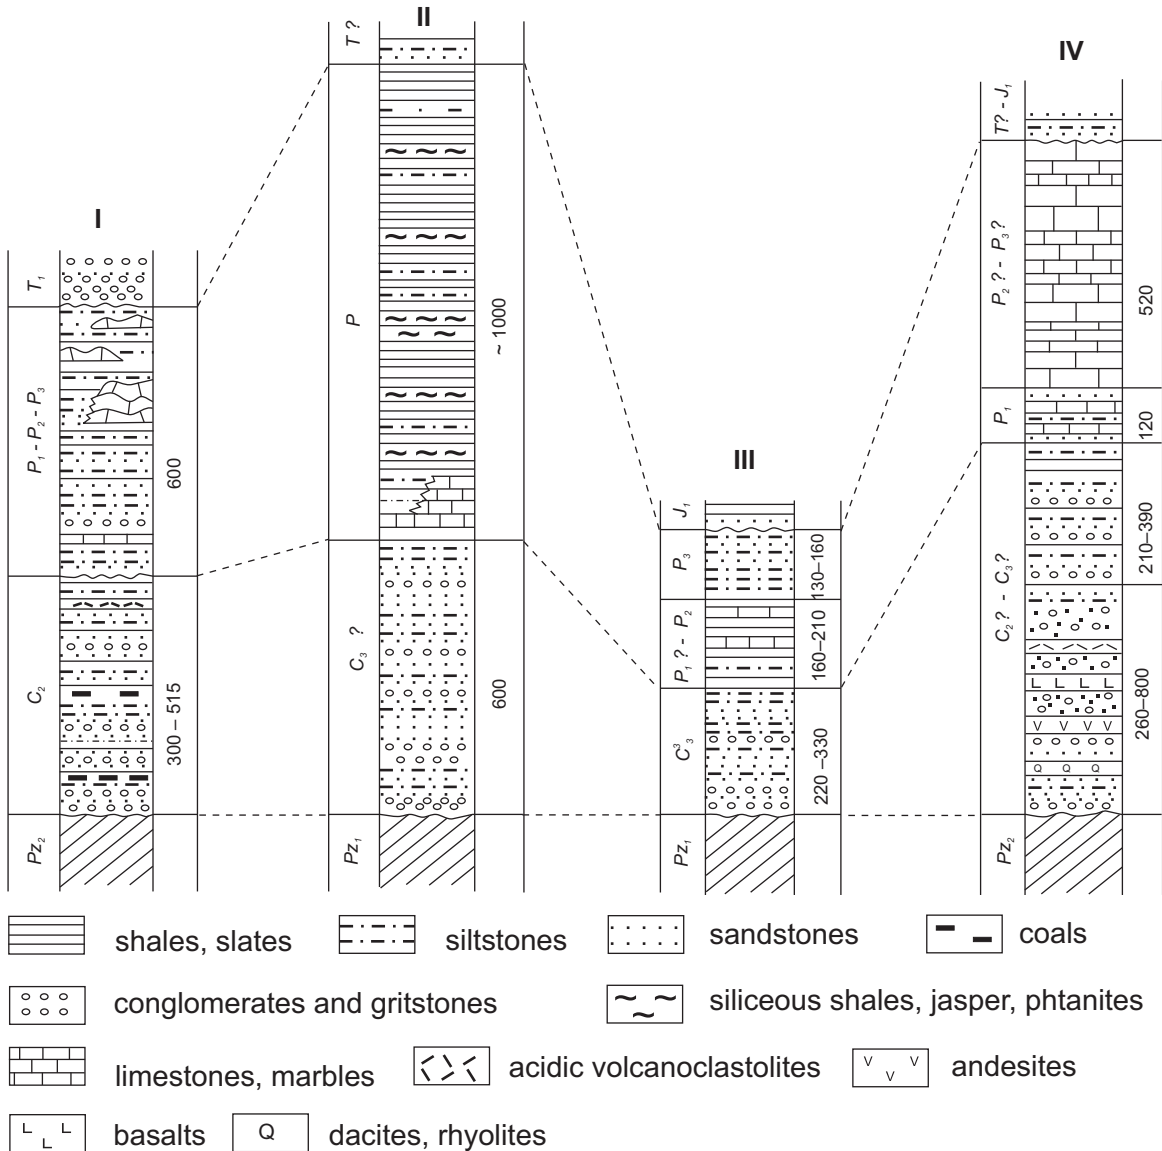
I

$T_1$

$P_1 - P_2 - P_3$

600

$C_2$

300 – 515

$Pz_2$

II

T ?

P

~1000

$C_3$ ?

600

$Pz_1$

III

$J_1$

$P_3$

130–160

$P_1$ ? - $P_2$

160–210

$C^3_3$

220 –330

$Pz_1$

IV

T? - $J_1$

$P_2$ ? - $P_3$?

520

$P_1$

120

$C_2$? - $C_3$?

210–390

260–800

$Pz_2$

shales, slates

siltstones

sandstones

coals

conglomerates and gritstones

siliceous shales, jasper, phtanites

limestones, marbles

acidic volcanoclastolites

andesites

basalts

Q

dacites, rhyolites